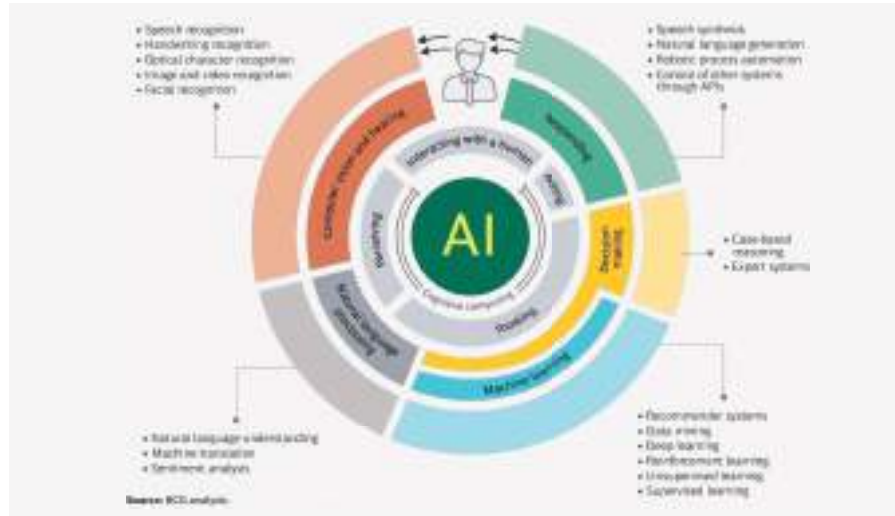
• Speech recognition
• Handwriting recognition
• Optical character recognition
• Image and video recognition
• Facial recognition

• Speech synthesis
• Natural language generation
• Robotic process automation
• Control of other systems through APIs

Computer vision and hearing

Interacting with a human

Sensing

Acting

Perceiving

AI

Cognitive computing

Thinking

Decision making

• Case-based reasoning
• Expert systems

Natural language processing

Machine learning

• Natural language understanding
• Machine translation
• Sentiment analysis

• Recommender systems
• Data mining
• Deep learning
• Reinforcement learning
• Unsupervised learning
• Supervised learning

Source: BCG analysis.